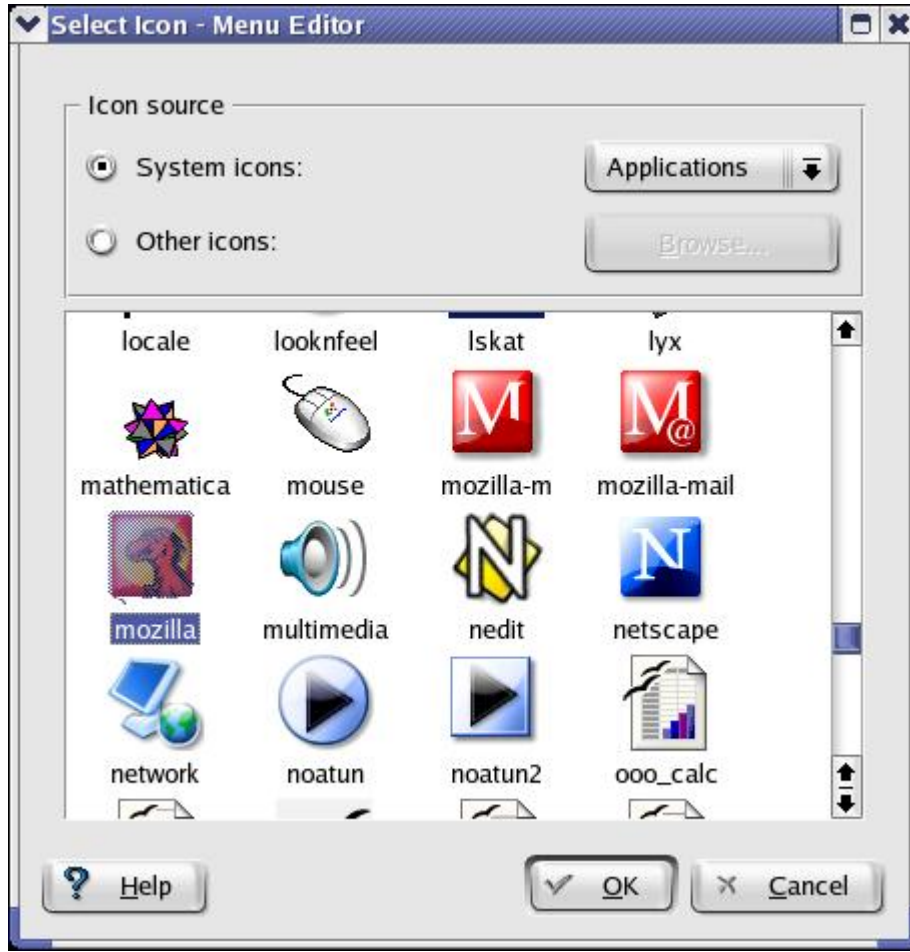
Select Icon - Menu Editor

Icon source

System icons:

Applications

Other icons:

Browse...

locale
looknfeel
lskat
lyx

mathematica
mouse
mozilla-m
mozilla-mail

mozilla
multimedia
nedit
netscape

network
noatun
noatun2
ooo_calc

Help

OK

Cancel